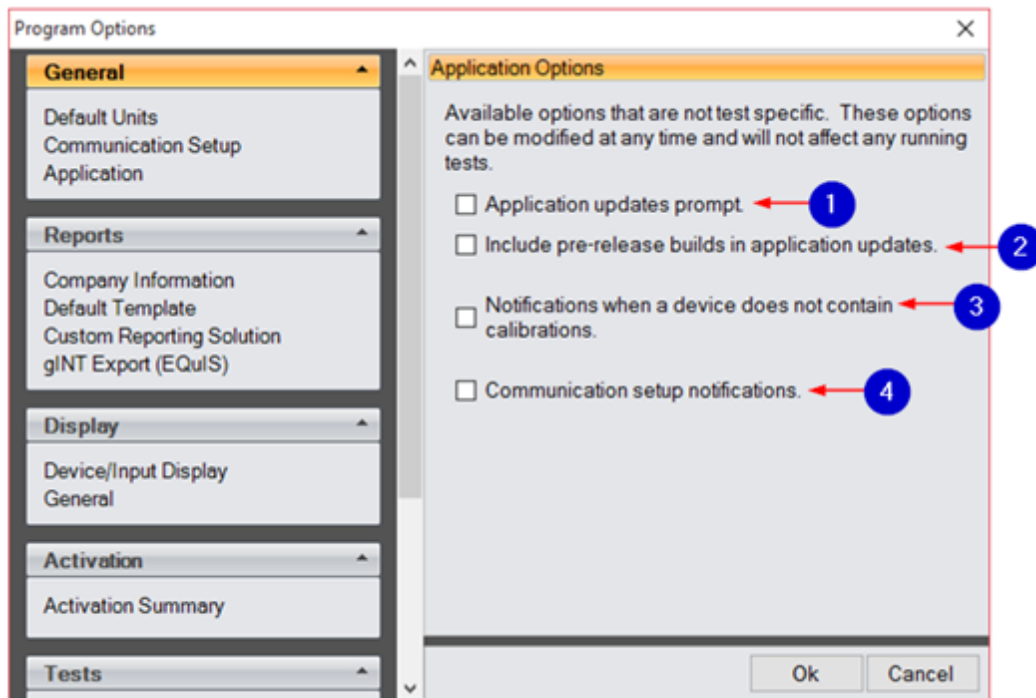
Program Options

General
Default Units
Communication Setup
Application

Reports
Company Information
Default Template
Custom Reporting Solution
gINT Export (EQuIS)

Display
Device/Input Display
General

Activation
Activation Summary

Tests

Application Options

Available options that are not test specific. These options can be modified at any time and will not affect any running tests.

Application updates prompt. 1

Include pre-release builds in application updates. 2

Notifications when a device does not contain calibrations. 3

Communication setup notifications. 4

Ok Cancel